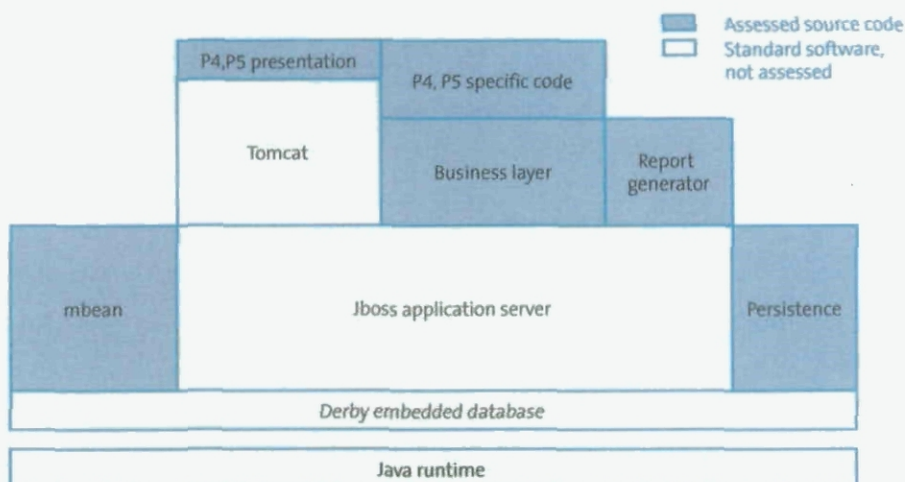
Assessed source code
Standard software, not assessed

P4,P5 presentation

P4, P5 specific code

Tomcat

Business layer

Report generator

mbean

Jboss application server

Persistence

Derby embedded database

Java runtime